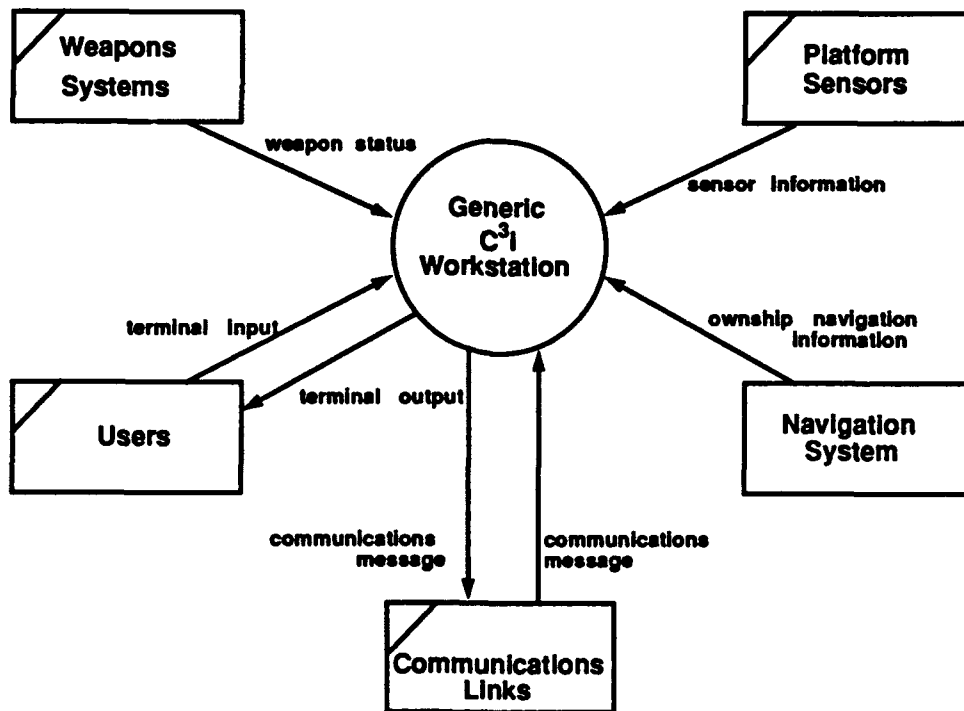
Weapons Systems

Platform Sensors

weapon status

sensor information

Generic $C^3I$ Workstation

terminal input

ownship navigation information

Users

terminal output

Navigation System

communications message

communications message

Communications Links